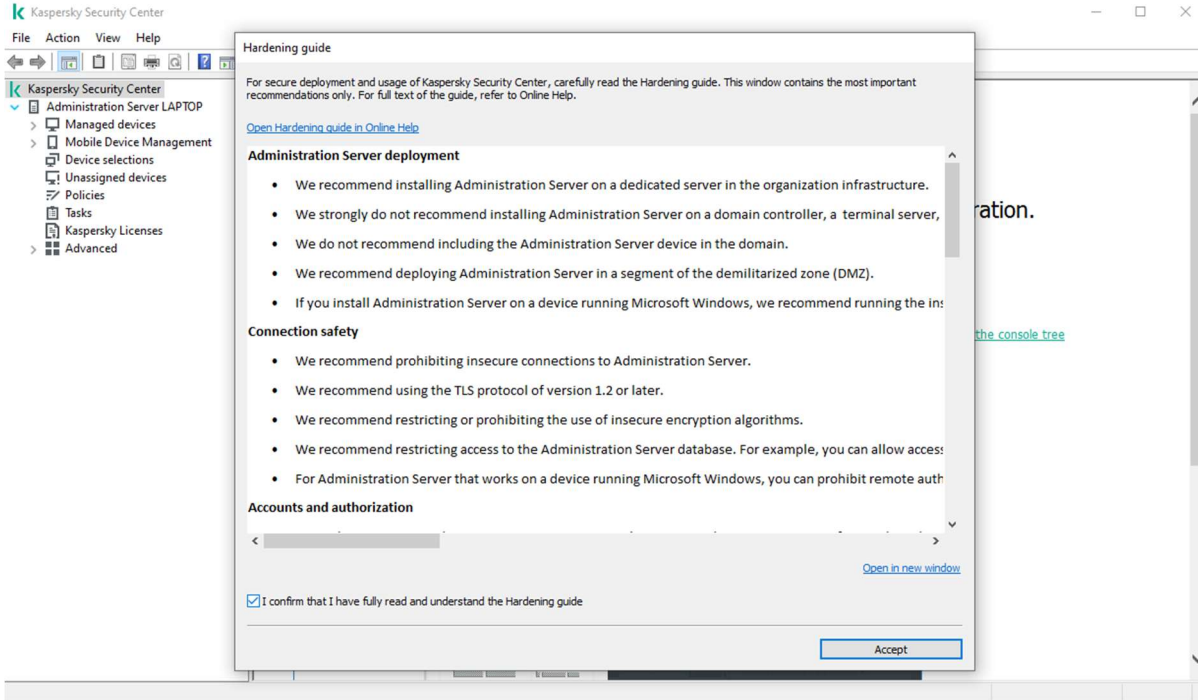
Kaspersky Security Center

File Action View Help

Kaspersky Security Center
Administration Server LAPTOP
Managed devices
Mobile Device Management
Device selections
Unassigned devices
Policies
Tasks
Kaspersky Licenses
Advanced

Hardening guide

For secure deployment and usage of Kaspersky Security Center, carefully read the Hardening guide. This window contains the most important recommendations only. For full text of the guide, refer to Online Help.

Open Hardening guide in Online Help

Administration Server deployment

- We recommend installing Administration Server on a dedicated server in the organization infrastructure.
- We strongly do not recommend installing Administration Server on a domain controller, a terminal server,
- We do not recommend including the Administration Server device in the domain.
- We recommend deploying Administration Server in a segment of the demilitarized zone (DMZ).
- If you install Administration Server on a device running Microsoft Windows, we recommend running the ins

Connection safety

- We recommend prohibiting insecure connections to Administration Server.
- We recommend using the TLS protocol of version 1.2 or later.
- We recommend restricting or prohibiting the use of insecure encryption algorithms.
- We recommend restricting access to the Administration Server database. For example, you can allow acces
- For Administration Server that works on a device running Microsoft Windows, you can prohibit remote auth

Accounts and authorization

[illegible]

Open in new window

I confirm that I have fully read and understand the Hardening guide

Accept

ration.

the console tree